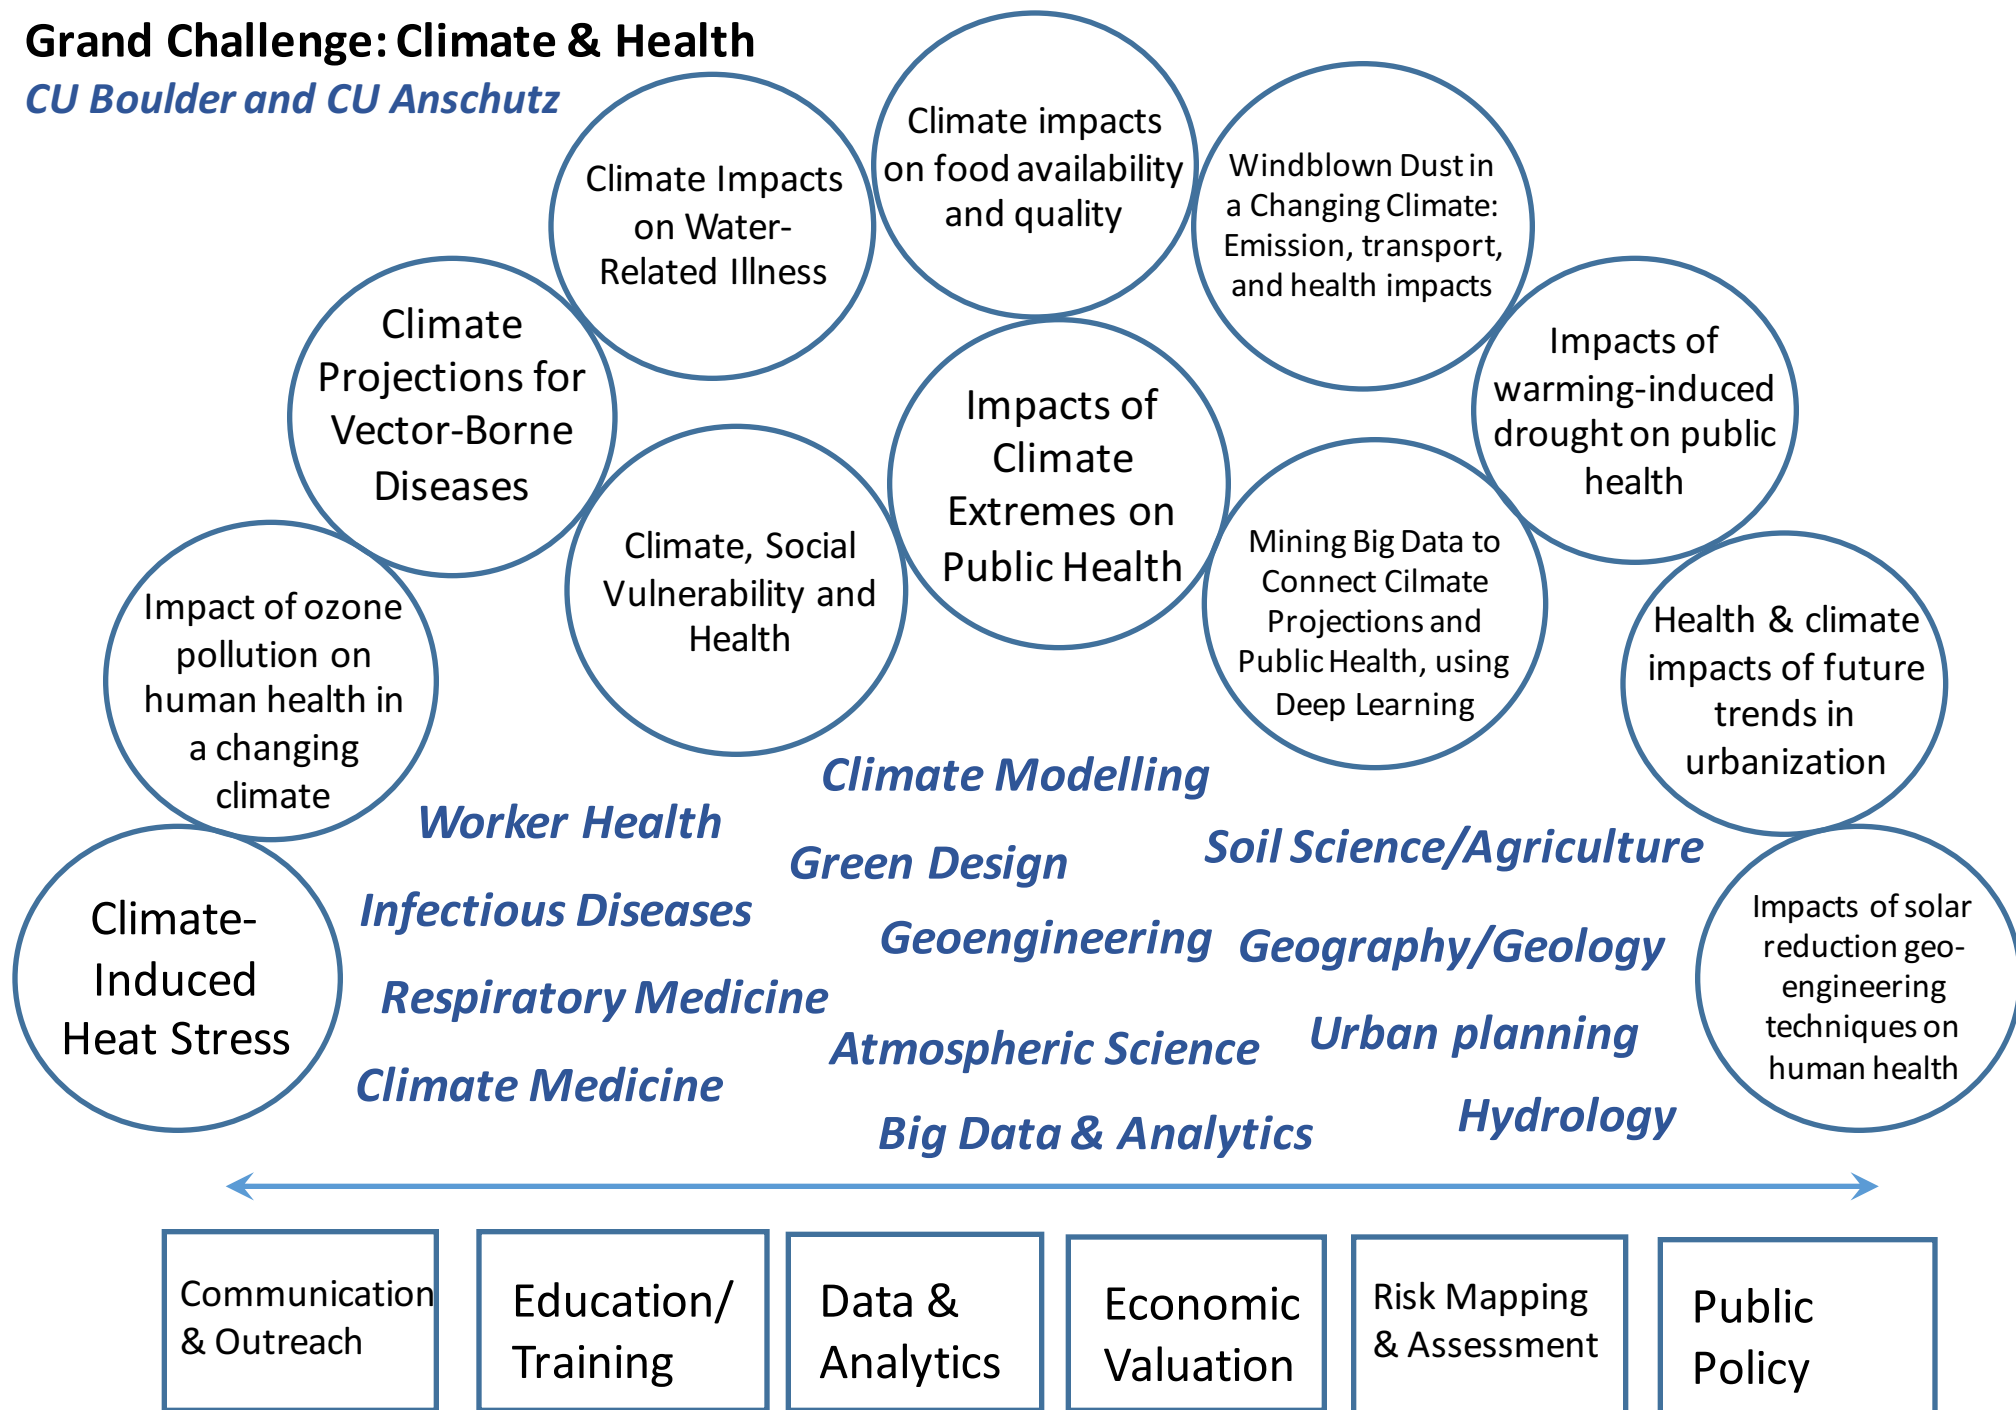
Grand Challenge: Climate & Health
CU Boulder and CU Anschutz

Climate Impacts on Water-Related Illness

Climate impacts on food availability and quality

Windblown Dust in a Changing Climate: Emission, transport, and health impacts

Climate Projections for Vector-Borne Diseases

Impacts of Climate Extremes on Public Health

Impacts of warming-induced drought on public health

Climate, Social Vulnerability and Health

Mining Big Data to Connect Cilmate Projections and Public Health, using Deep Learning

Impact of ozone pollution on human health in a changing climate

Health & climate impacts of future trends in urbanization

Climate-Induced Heat Stress

Impacts of solar reduction geo-engineering techniques on human health

Worker Health
Infectious Diseases
Respiratory Medicine
Climate Medicine
Climate Modelling
Green Design
Geoengineering
Atmospheric Science
Big Data & Analytics
Soil Science/Agriculture
Geography/Geology
Urban planning
Hydrology

Communication & Outreach

Education/ Training

Data & Analytics

Economic Valuation

Risk Mapping & Assessment

Public Policy